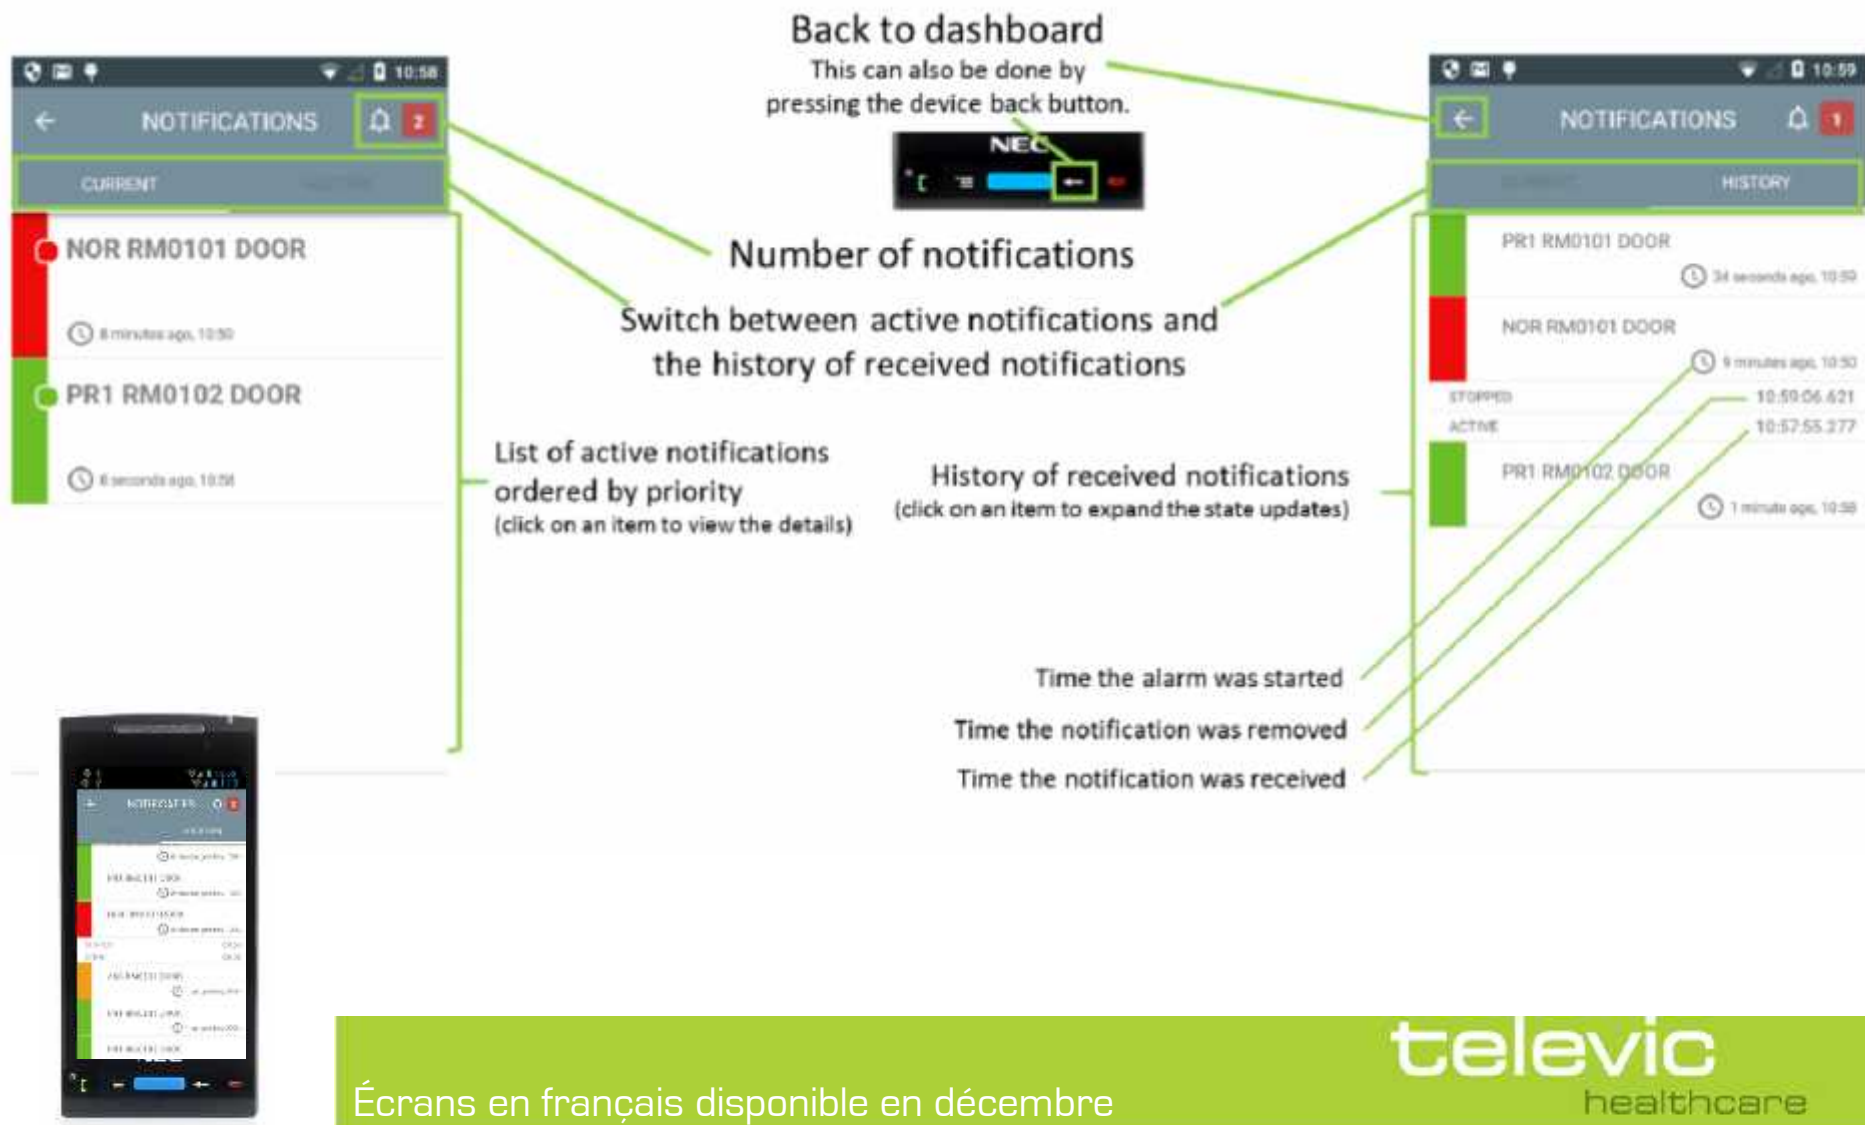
10:58

NOTIFICATIONS 2

CURRENT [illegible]

NOR RM0101 DOOR

8 minutes ago, 10:50

PR1 RM0102 DOOR

6 seconds ago, 10:58

Back to dashboard

This can also be done by pressing the device back button.

NEC

Number of notifications

Switch between active notifications and the history of received notifications

List of active notifications ordered by priority
(click on an item to view the details)

History of received notifications
(click on an item to expand the state updates)

Time the alarm was started

Time the notification was removed

Time the notification was received

10:59

NOTIFICATIONS 1

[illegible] HISTORY

PR1 RM0101 DOOR

34 seconds ago, 10:59

NOR RM0101 DOOR

9 minutes ago, 10:50

STOPPED 10:59:06.621

ACTIVE 10:57:55.277

PR1 RM0102 DOOR

1 minute ago, 10:58

Écrans en français disponible en décembre

televic
healthcare